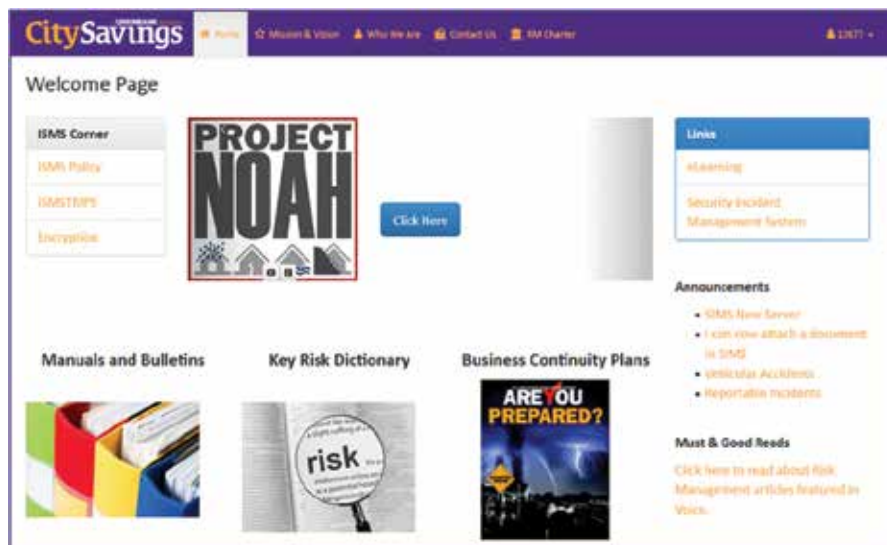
CitySavings

Home
Mission & Vision
Who We are
Contact Us
RM Charter
12677

Welcome Page

ISMS Corner
ISMS Policy
ISMSTIPS
Encryption

PROJECT NOAH

Click Here

Links
eLearning
Security Incident Management System

Announcements
- SIMS New Server
- I can now attach a document in SIMS
- Vehicular Accidents
- Reportable Incidents

Manuals and Bulletins

Key Risk Dictionary

risk

Business Continuity Plans

ARE YOU PREPARED?

Must & Good Reads
Click here to read about Risk Management articles featured in Voice.